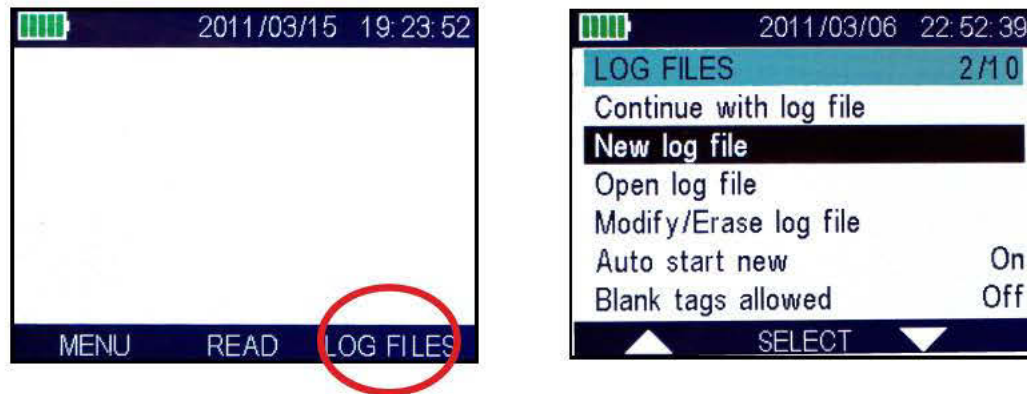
2011/03/15 19:23:52

MENU READ LOG FILES

2011/03/06 22:52:39

LOG FILES 2/10

Continue with log file

New log file

Open log file

Modify/Erase log file

Auto start new On

Blank tags allowed Off

SELECT